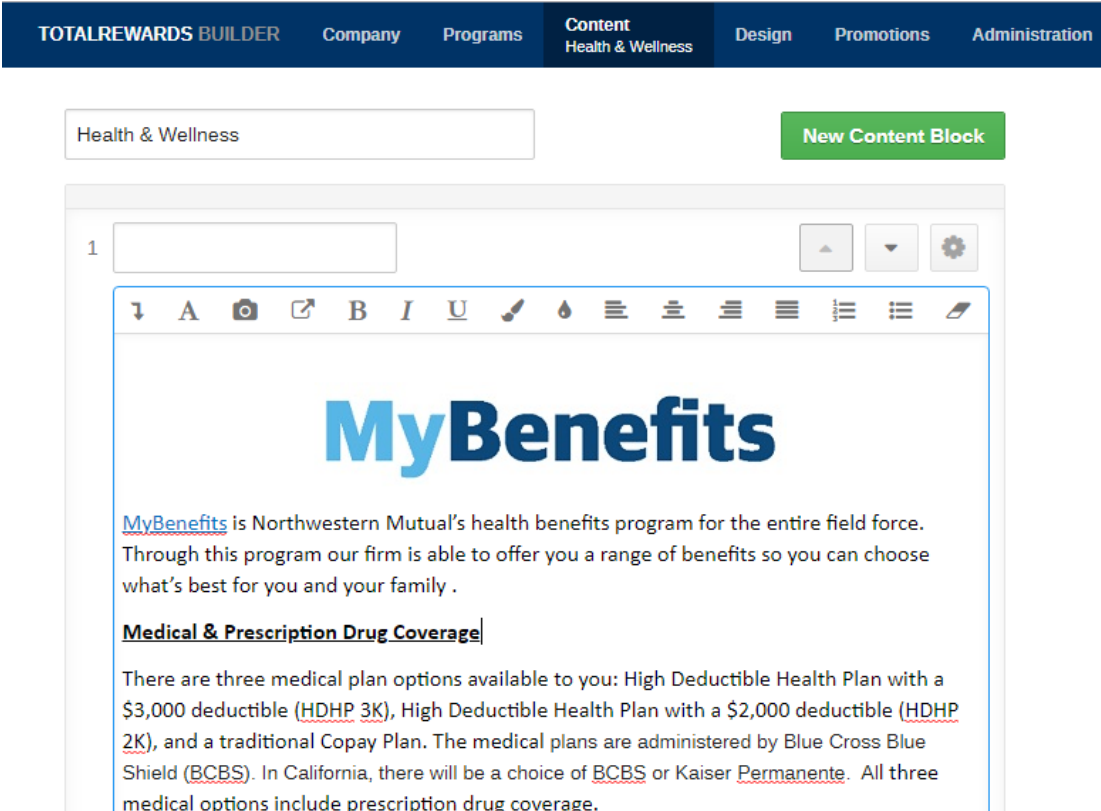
TOTALREWARDS BUILDER Company Programs Content Health & Wellness Design Promotions Administration

Health & Wellness

New Content Block

1

MyBenefits

MyBenefits is Northwestern Mutual's health benefits program for the entire field force. Through this program our firm is able to offer you a range of benefits so you can choose what's best for you and your family .

Medical & Prescription Drug Coverage

There are three medical plan options available to you: High Deductible Health Plan with a $3,000 deductible (HDHP 3K), High Deductible Health Plan with a $2,000 deductible (HDHP 2K), and a traditional Copay Plan. The medical plans are administered by Blue Cross Blue Shield (BCBS). In California, there will be a choice of BCBS or Kaiser Permanente. All three medical options include prescription drug coverage.